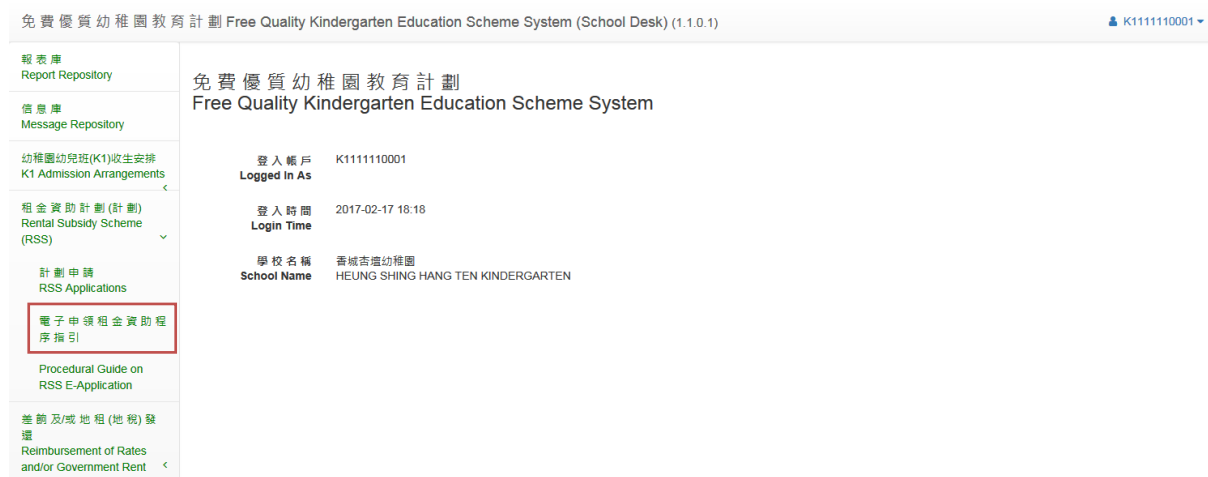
免費優質幼稚園教育計劃 Free Quality Kindergarten Education Scheme System (School Desk) (1.1.0.1)

K1111110001

報表庫
Report Repository

信息庫
Message Repository

幼稚園幼兒班(K1)收生安排
K1 Admission Arrangements

租金資助計劃(計劃)
Rental Subsidy Scheme (RSS)

計劃申請
RSS Applications

電子申領租金資助程序指引

Procedural Guide on RSS E-Application

差餉及/或地租(地稅)發還
Reimbursement of Rates and/or Government Rent

免費優質幼稚園教育計劃
Free Quality Kindergarten Education Scheme System

登入帳戶
Logged In As
K1111110001

登入時間
Login Time
2017-02-17 18:18

學校名稱
School Name
香城杏壇幼稚園
HEUNG SHING HANG TEN KINDERGARTEN